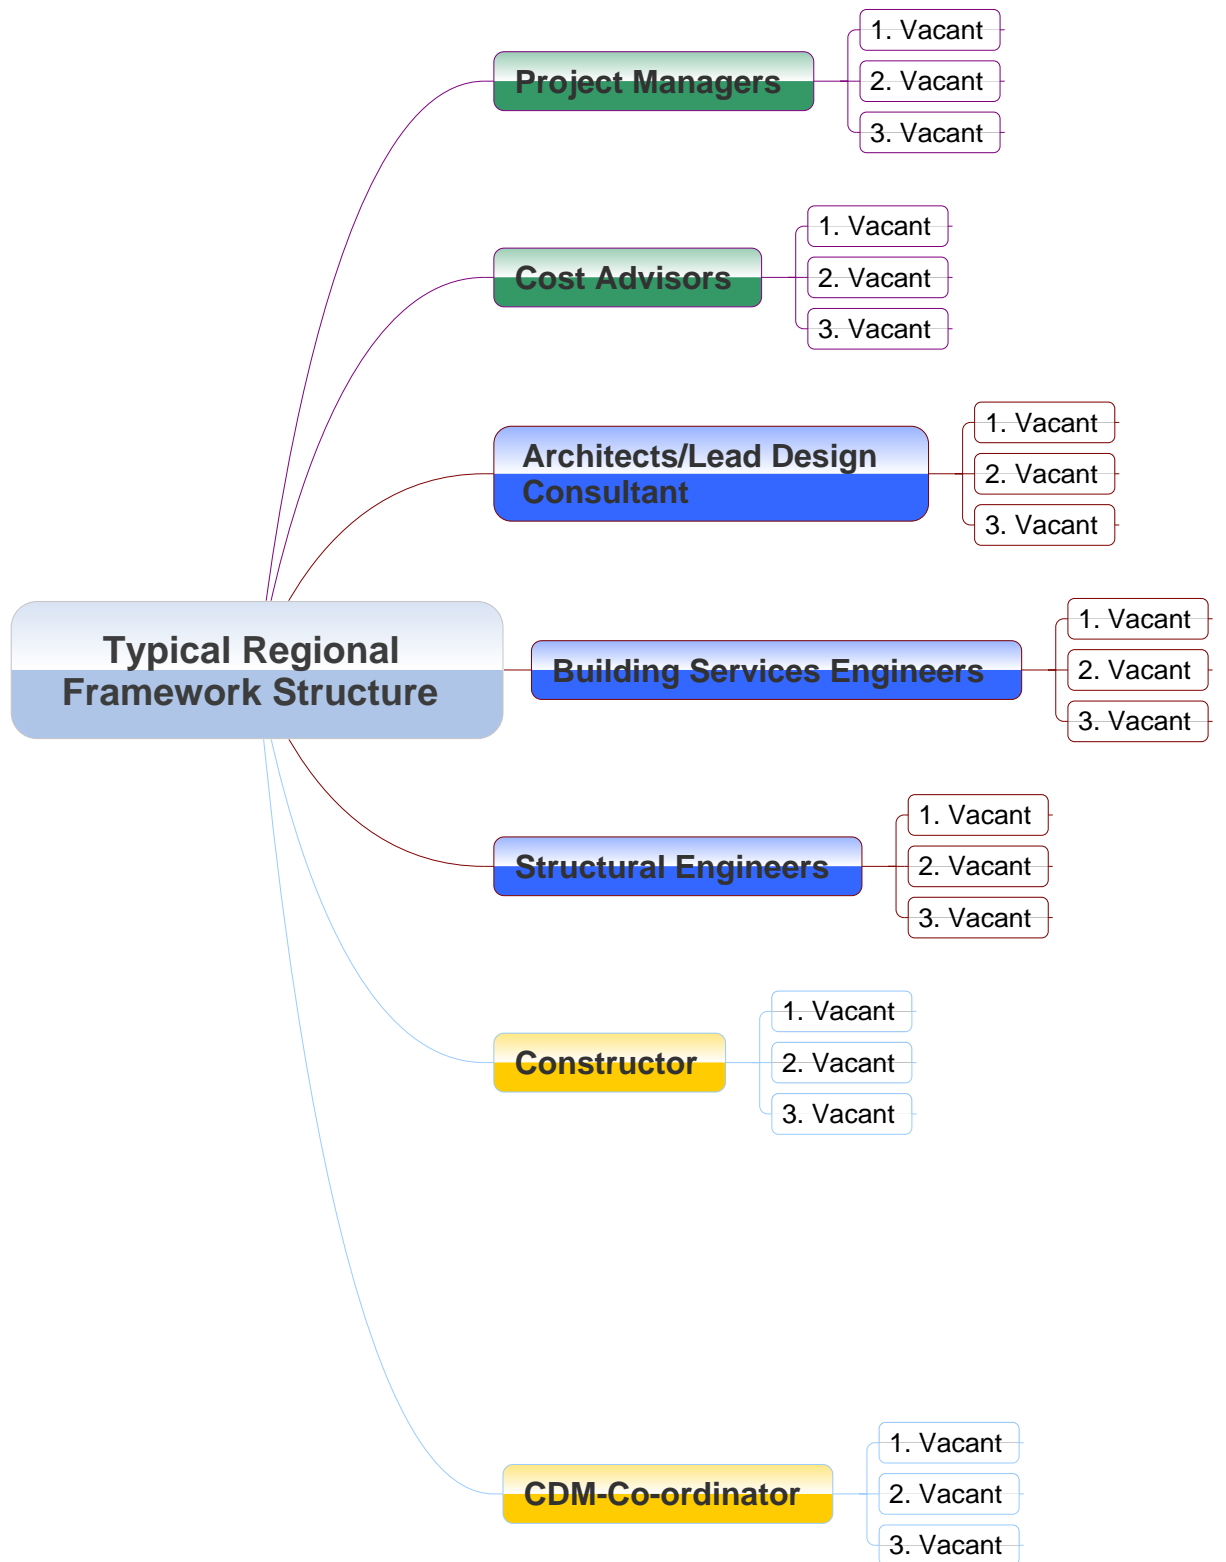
Typical Regional Framework Structure

Project Managers
1. Vacant
2. Vacant
3. Vacant

Cost Advisors
1. Vacant
2. Vacant
3. Vacant

Architects/Lead Design Consultant
1. Vacant
2. Vacant
3. Vacant

Building Services Engineers
1. Vacant
2. Vacant
3. Vacant

Structural Engineers
1. Vacant
2. Vacant
3. Vacant

Constructor
1. Vacant
2. Vacant
3. Vacant

CDM-Co-ordinator
1. Vacant
2. Vacant
3. Vacant